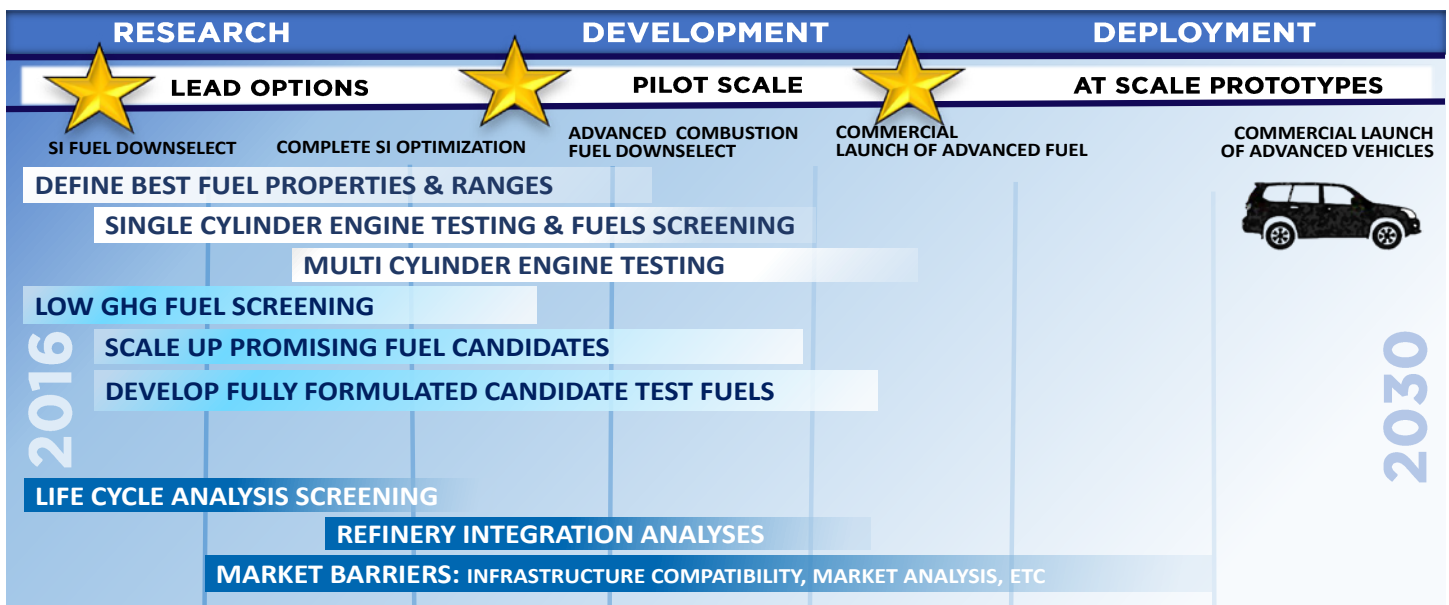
RESEARCH DEVELOPMENT DEPLOYMENT

LEAD OPTIONS PILOT SCALE AT SCALE PROTOTYPES

SI FUEL DOWNSELECT
COMPLETE SI OPTIMIZATION
ADVANCED COMBUSTION FUEL DOWNSELECT
COMMERCIAL LAUNCH OF ADVANCED FUEL
COMMERCIAL LAUNCH OF ADVANCED VEHICLES

DEFINE BEST FUEL PROPERTIES & RANGES
SINGLE CYLINDER ENGINE TESTING & FUELS SCREENING
MULTI CYLINDER ENGINE TESTING
LOW GHG FUEL SCREENING
SCALE UP PROMISING FUEL CANDIDATES
DEVELOP FULLY FORMULATED CANDIDATE TEST FUELS

2016

2030

LIFE CYCLE ANALYSIS SCREENING
REFINERY INTEGRATION ANALYSES
MARKET BARRIERS: INFRASTRUCTURE COMPATIBILITY, MARKET ANALYSIS, ETC